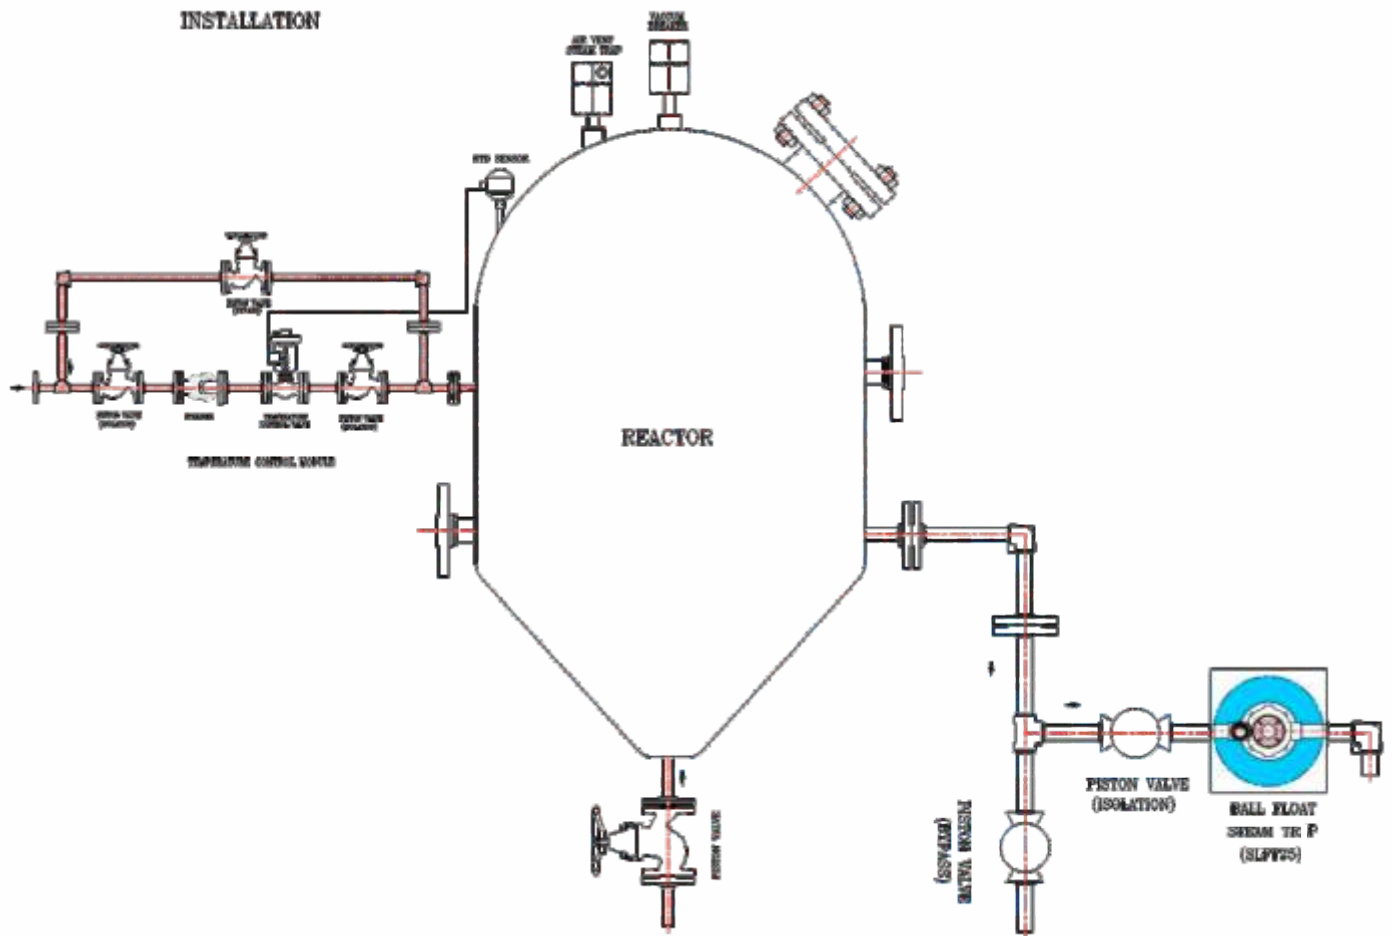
INSTALLATION

AIR VENT STEAM TRAP

VACUUM BREAKER

RTD SENSOR

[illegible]

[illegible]

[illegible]

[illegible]

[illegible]

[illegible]

TEMPERATURE CONTROL MODULE

REACTOR

PISTON VALVE

PISTON VALVE (BYPASS)

PISTON VALVE (ISOLATION)

BALL FLOAT STEAM TRAP (SLPF25)